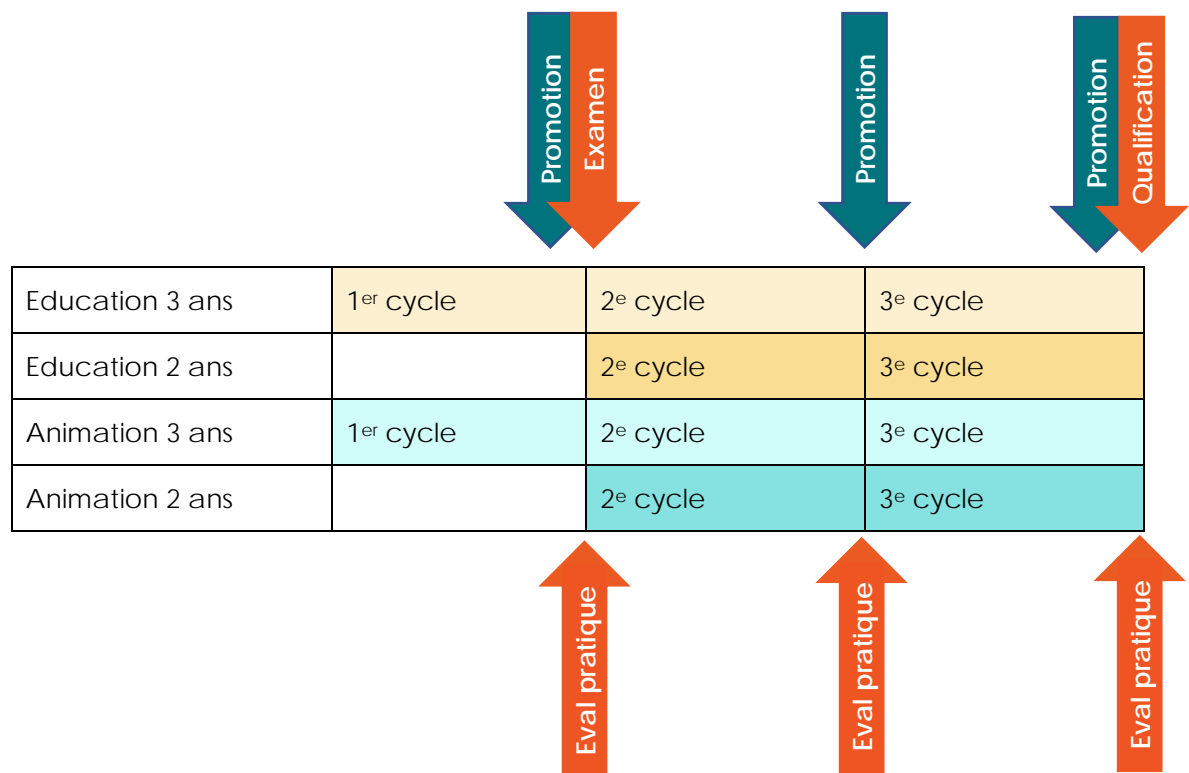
Promotion
Examen
Promotion
Promotion
Qualification

| Education 3 ans | 1$^{er}$ cycle | 2$^{e}$ cycle | 3$^{e}$ cycle |
|---|---|---|---|
| Education 2 ans | | 2$^{e}$ cycle | 3$^{e}$ cycle |
| Animation 3 ans | 1$^{er}$ cycle | 2$^{e}$ cycle | 3$^{e}$ cycle |
| Animation 2 ans | | 2$^{e}$ cycle | 3$^{e}$ cycle |

Eval pratique
Eval pratique
Eval pratique